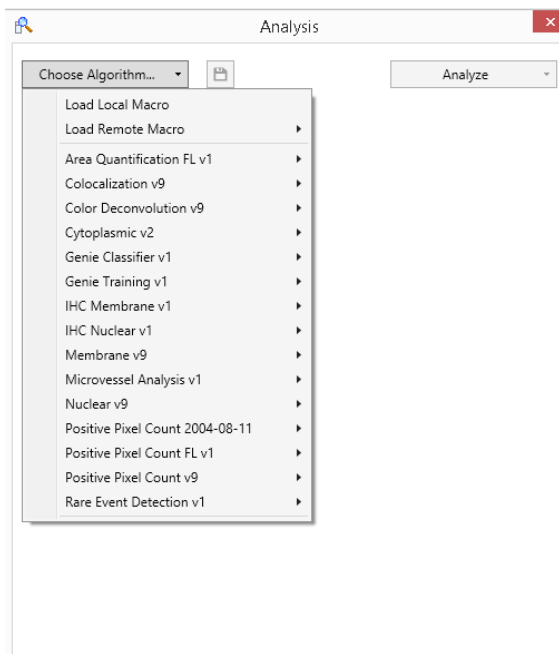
Analysis

Choose Algorithm...

Analyze

Load Local Macro
Load Remote Macro
Area Quantification FL v1
Colocalization v9
Color Deconvolution v9
Cytoplasmic v2
Genie Classifier v1
Genie Training v1
IHC Membrane v1
IHC Nuclear v1
Membrane v9
Microvessel Analysis v1
Nuclear v9
Positive Pixel Count 2004-08-11
Positive Pixel Count FL v1
Positive Pixel Count v9
Rare Event Detection v1